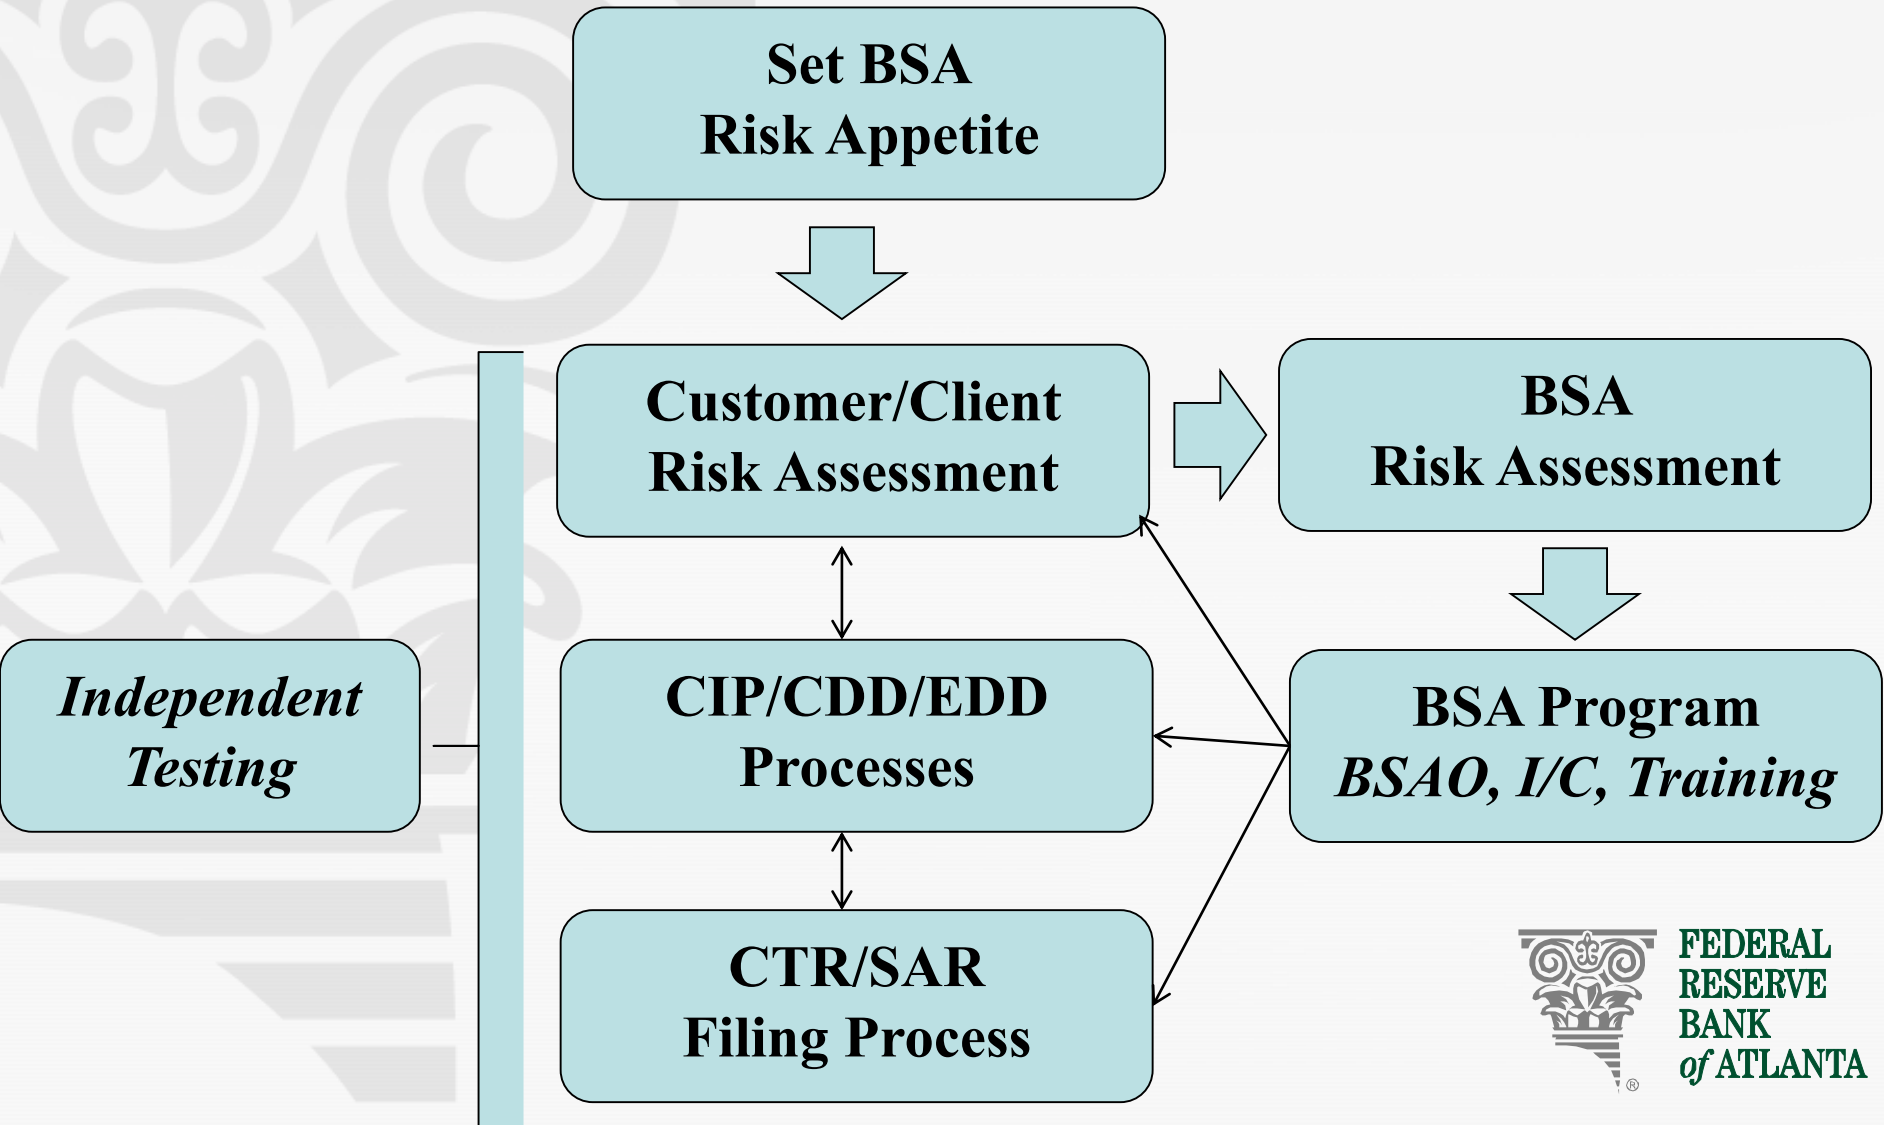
Set BSA Risk Appetite

Customer/Client Risk Assessment

BSA Risk Assessment

Independent Testing

CIP/CDD/EDD Processes

BSA Program
*BSAO, I/C, Training*

CTR/SAR Filing Process

FEDERAL RESERVE BANK of ATLANTA